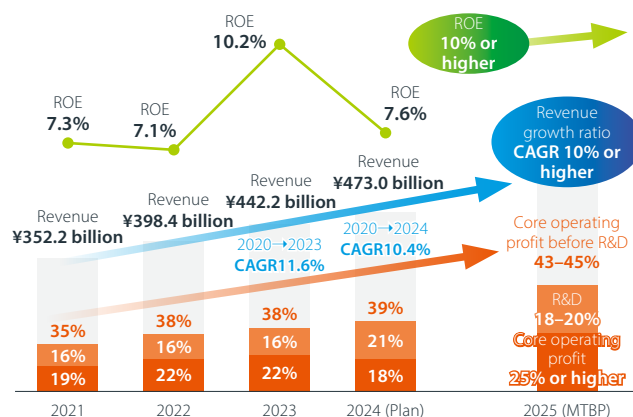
ROE
10.2%

ROE
10% or higher

ROE
7.3%

ROE
7.1%

ROE
7.6%

Revenue growth ratio
CAGR 10% or higher

Revenue
¥352.2 billion

Revenue
¥398.4 billion

Revenue
¥442.2 billion

Revenue
¥473.0 billion

2020→2023
CAGR11.6%

2020→2024
CAGR10.4%

Core operating profit before R&D
43–45%

35%
16%
19%

38%
16%
22%

38%
16%
22%

39%
21%
18%

R&D
18–20%

Core operating profit
25% or higher

2021
2022
2023
2024 (Plan)
2025 (MTBP)